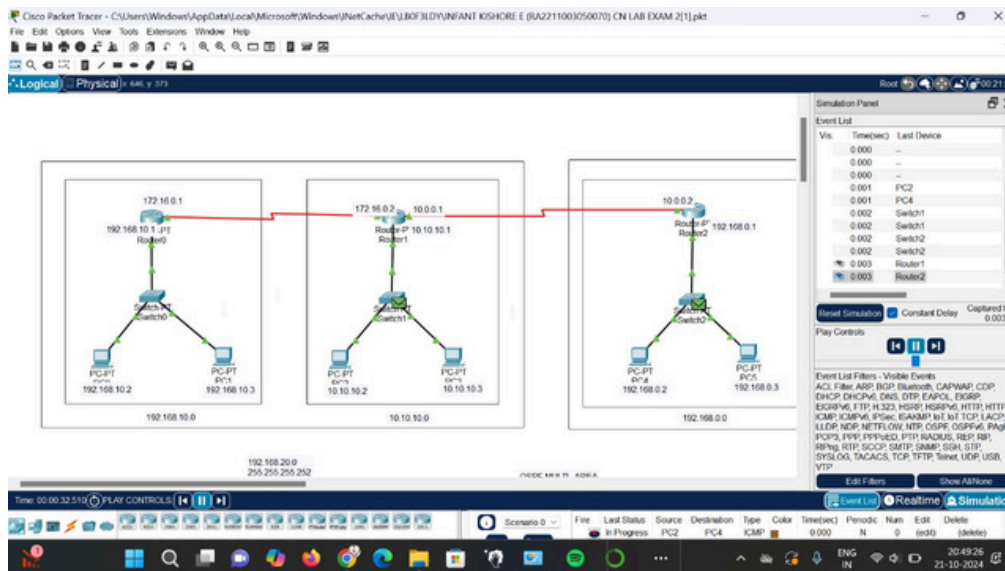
Cisco Packet Tracer - C:\Users\Windows\AppData\Local\Microsoft\Windows\INetCache\IE\LB0F3LDY\INFANT KISHORE E (RA2211003050070) CN LAB EXAM 2[1].pkt

File Edit Options View Tools Extensions Window Help

Logical Physical x 646, y 373

Root 00:21

172.16.0.1
192.168.10.1
Router-PT
Router0

172.16.0.2
10.0.0.1
Router-PT 10.10.10.1
Router1

10.0.0.2
Router-PT
Router2 192.168.0.1

Switch-PT
Switch0

Switch-PT
Switch1

Switch-PT
Switch2

PC-PT
PC0
192.168.10.2

PC-PT
PC1
192.168.10.3

PC-PT
PC2
10.10.10.2

PC-PT
PC3
10.10.10.3

PC-PT
PC4
192.168.0.2

PC-PT
PC5
192.168.0.3

192.168.10.0

10.10.10.0

192.168.0.0

192.168.20.0
255.255.255.252

OSPF MULTI AREA

Simulation Panel

Event List

| Vis. | Time(sec) | Last Device |
|---|---|---|
| | 0.000 | -- |
| | 0.000 | -- |
| | 0.000 | -- |
| | 0.001 | PC2 |
| | 0.001 | PC4 |
| | 0.002 | Switch1 |
| | 0.002 | Switch1 |
| | 0.002 | Switch2 |
| | 0.002 | Switch2 |
| | 0.003 | Router1 |
| | 0.003 | Router2 |

Reset Simulation
Constant Delay
Captured t
0.003

Play Controls

Event List Filters - Visible Events
ACL Filter, ARP, BGP, Bluetooth, CAPWAP, CDP, DHCP, DHCPv6, DNS, DTP, EAPOL, EIGRP, EIGRPv6, FTP, H.323, HSRP, HSRPv6, HTTP, HTTP ICMP, ICMPv6, IPSec, ISAKMP, IoT, IoT TCP, LACP, LLDP, NDP, NETFLOW, NTP, OSPF, OSPFv6, PAg POP3, PPP, PPPoED, PTP, RADIUS, REP, RIP, RIPng, RTP, SCCP, SMTP, SNMP, SSH, STP, SYSLOG, TACACS, TCP, TFTP, Telnet, UDP, USB, VTP

Edit Filters
Show All/None

Time: 00:00:32.510 PLAY CONTROLS

Event List Realtime Simulation

Scenario 0

| Fire | Last Status | Source | Destination | Type | Color | Time(sec) | Periodic | Num | Edit | Delete |
|---|---|---|---|---|---|---|---|---|---|---|
| | In Progress | PC2 | PC4 | ICMP | | 0.000 | N | 0 | (edit) | (delete) |

ENG
IN
20:49:26
21-10-2024